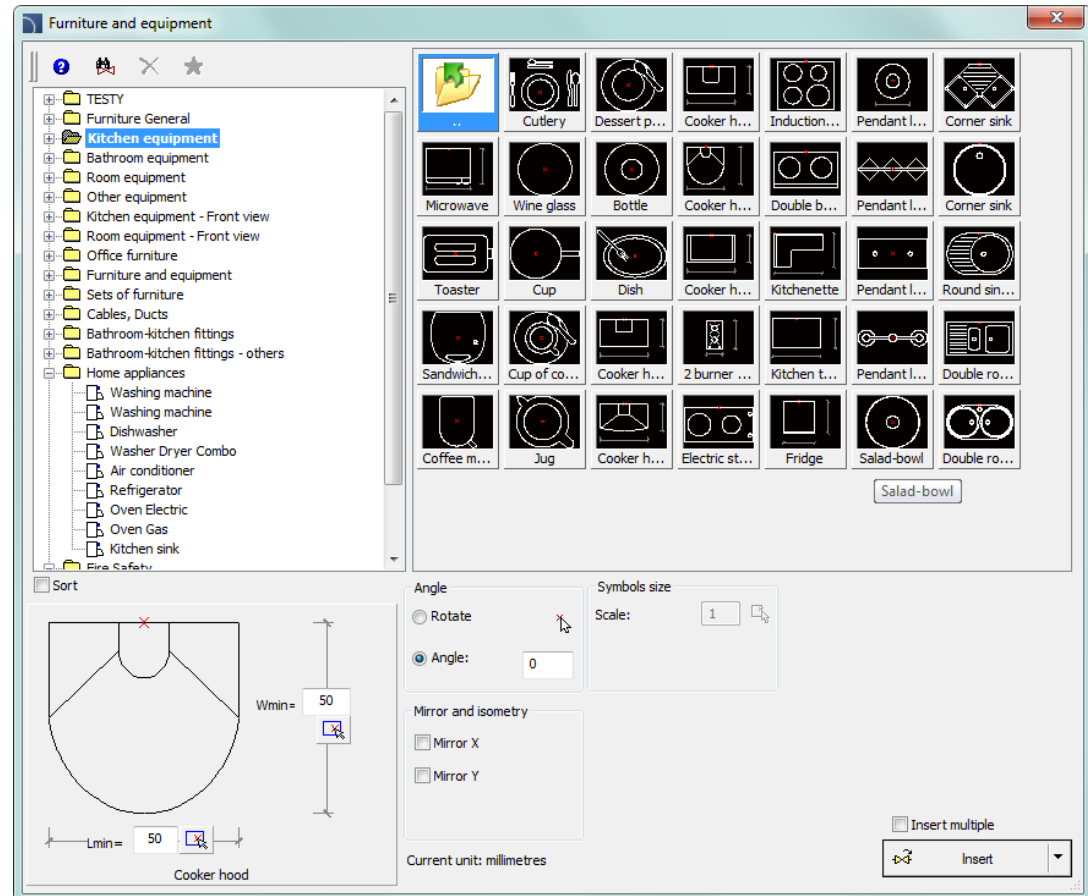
Furniture and equipment

TESTY
Furniture General
Kitchen equipment
Bathroom equipment
Room equipment
Other equipment
Kitchen equipment - Front view
Room equipment - Front view
Office furniture
Furniture and equipment
Sets of furniture
Cables, Ducts
Bathroom-kitchen fittings
Bathroom-kitchen fittings - others
Home appliances
Washing machine
Washing machine
Dishwasher
Washer Dryer Combo
Air conditioner
Refrigerator
Oven Electric
Oven Gas
Kitchen sink
Fire Safety

..
Cutlery
Dessert p...
Cooker h...
Induction...
Pendant l...
Corner sink
Microwave
Wine glass
Bottle
Cooker h...
Double b...
Pendant l...
Corner sink
Toaster
Cup
Dish
Cooker h...
Kitchenette
Pendant l...
Round sin...
Sandwich...
Cup of co...
Cooker h...
2 burner ...
Kitchen t...
Pendant l...
Double ro...
Coffee m...
Jug
Cooker h...
Electric st...
Fridge
Salad-bowl
Double ro...
Salad-bowl

Sort

Wmin= 50
Lmin= 50
Cooker hood

Angle
Rotate
Angle: 0

Symbols size
Scale: 1

Mirror and isometry
Mirror X
Mirror Y

Current unit: millimetres

Insert multiple
Insert